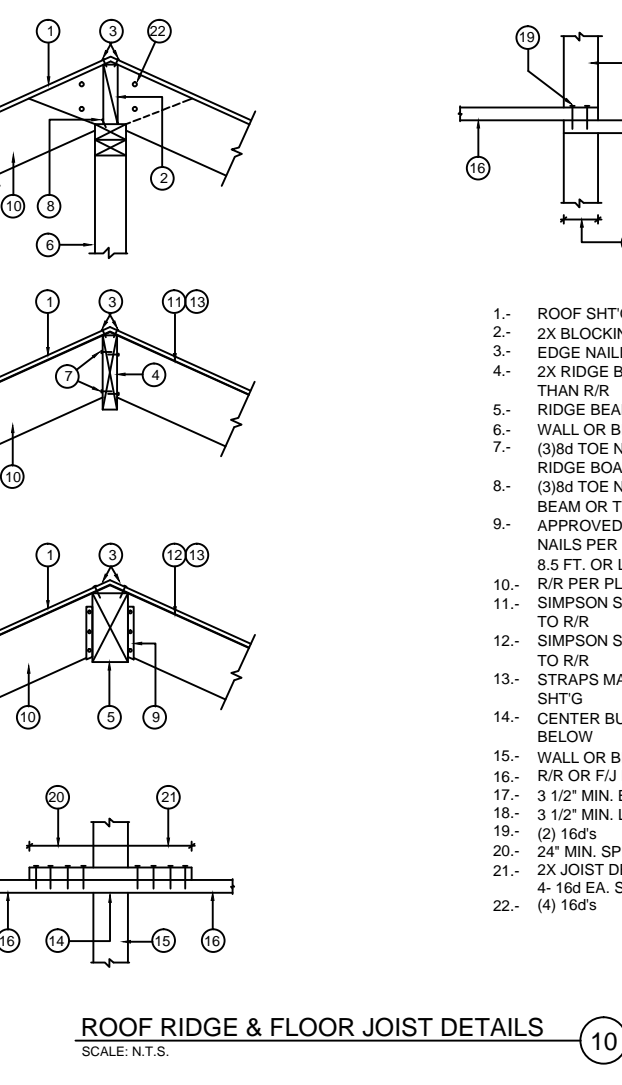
1
3
22
8
2
10
6
1
3
11 13
7
4
10
1
3
12 13
10
5
9
20
21
16
14
15
16
19
16

1.- ROOF SHT'G
2.- 2X BLOCKIN
3.- EDGE NAILI
4.- 2X RIDGE B THAN R/R
5.- RIDGE BEA
6.- WALL OR B
7.- (3)8d TOE N RIDGE BOA
8.- (3)8d TOE N BEAM OR T
9.- APPROVED NAILS PER 8.5 FT. OR L
10.- R/R PER PL
11.- SIMPSON S TO R/R
12.- SIMPSON S TO R/R
13.- STRAPS MA SHT'G
14.- CENTER BU BELOW
15.- WALL OR B
16.- R/R OR F/J
17.- 3 1/2" MIN. E
18.- 3 1/2" MIN. L
19.- (2) 16d's
20.- 24" MIN. SP
21.- 2X JOIST DI 4- 16d EA. S
22.- (4) 16d's

ROOF RIDGE & FLOOR JOIST DETAILS
SCALE: N.T.S.
10